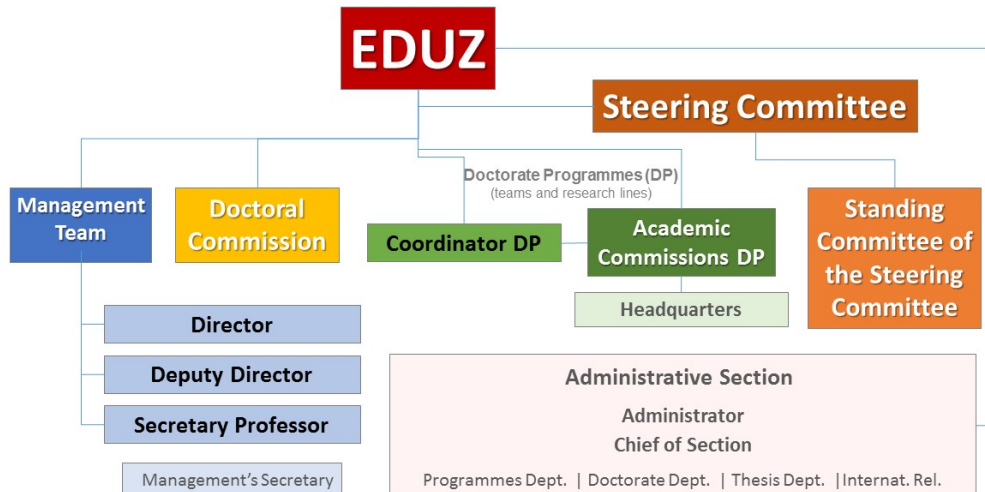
EDUZ

Steering Committee

Management Team

Doctoral Commission

Doctorate Programmes (DP)
(teams and research lines)

Coordinator DP

Academic Commissions DP

Standing Committee of the Steering Committee

Headquarters

Director

Deputy Director

Secretary Professor

Management's Secretary

Administrative Section

Administrator

Chief of Section

Programmes Dept. | Doctorate Dept. | Thesis Dept. | Internat. Rel.